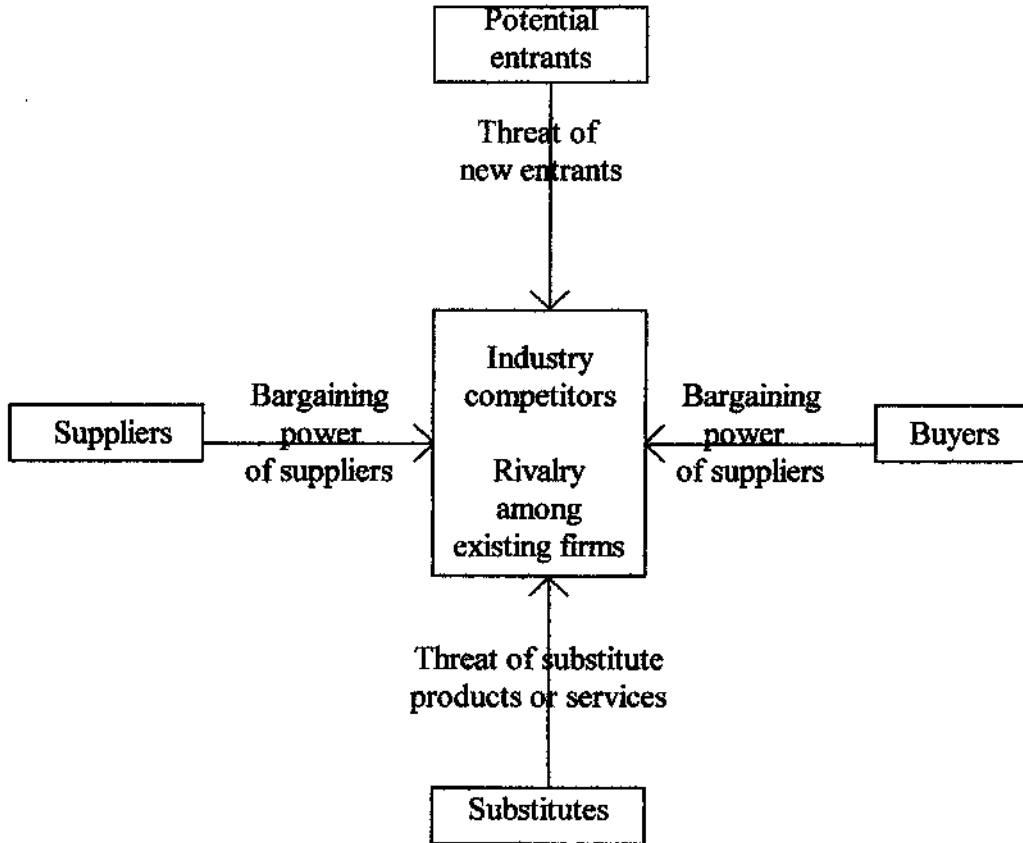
Potential entrants

Threat of new entrants

Suppliers

Bargaining power of suppliers

Industry competitors

Rivalry among existing firms

Bargaining power of suppliers

Buyers

Threat of substitute products or services

Substitutes